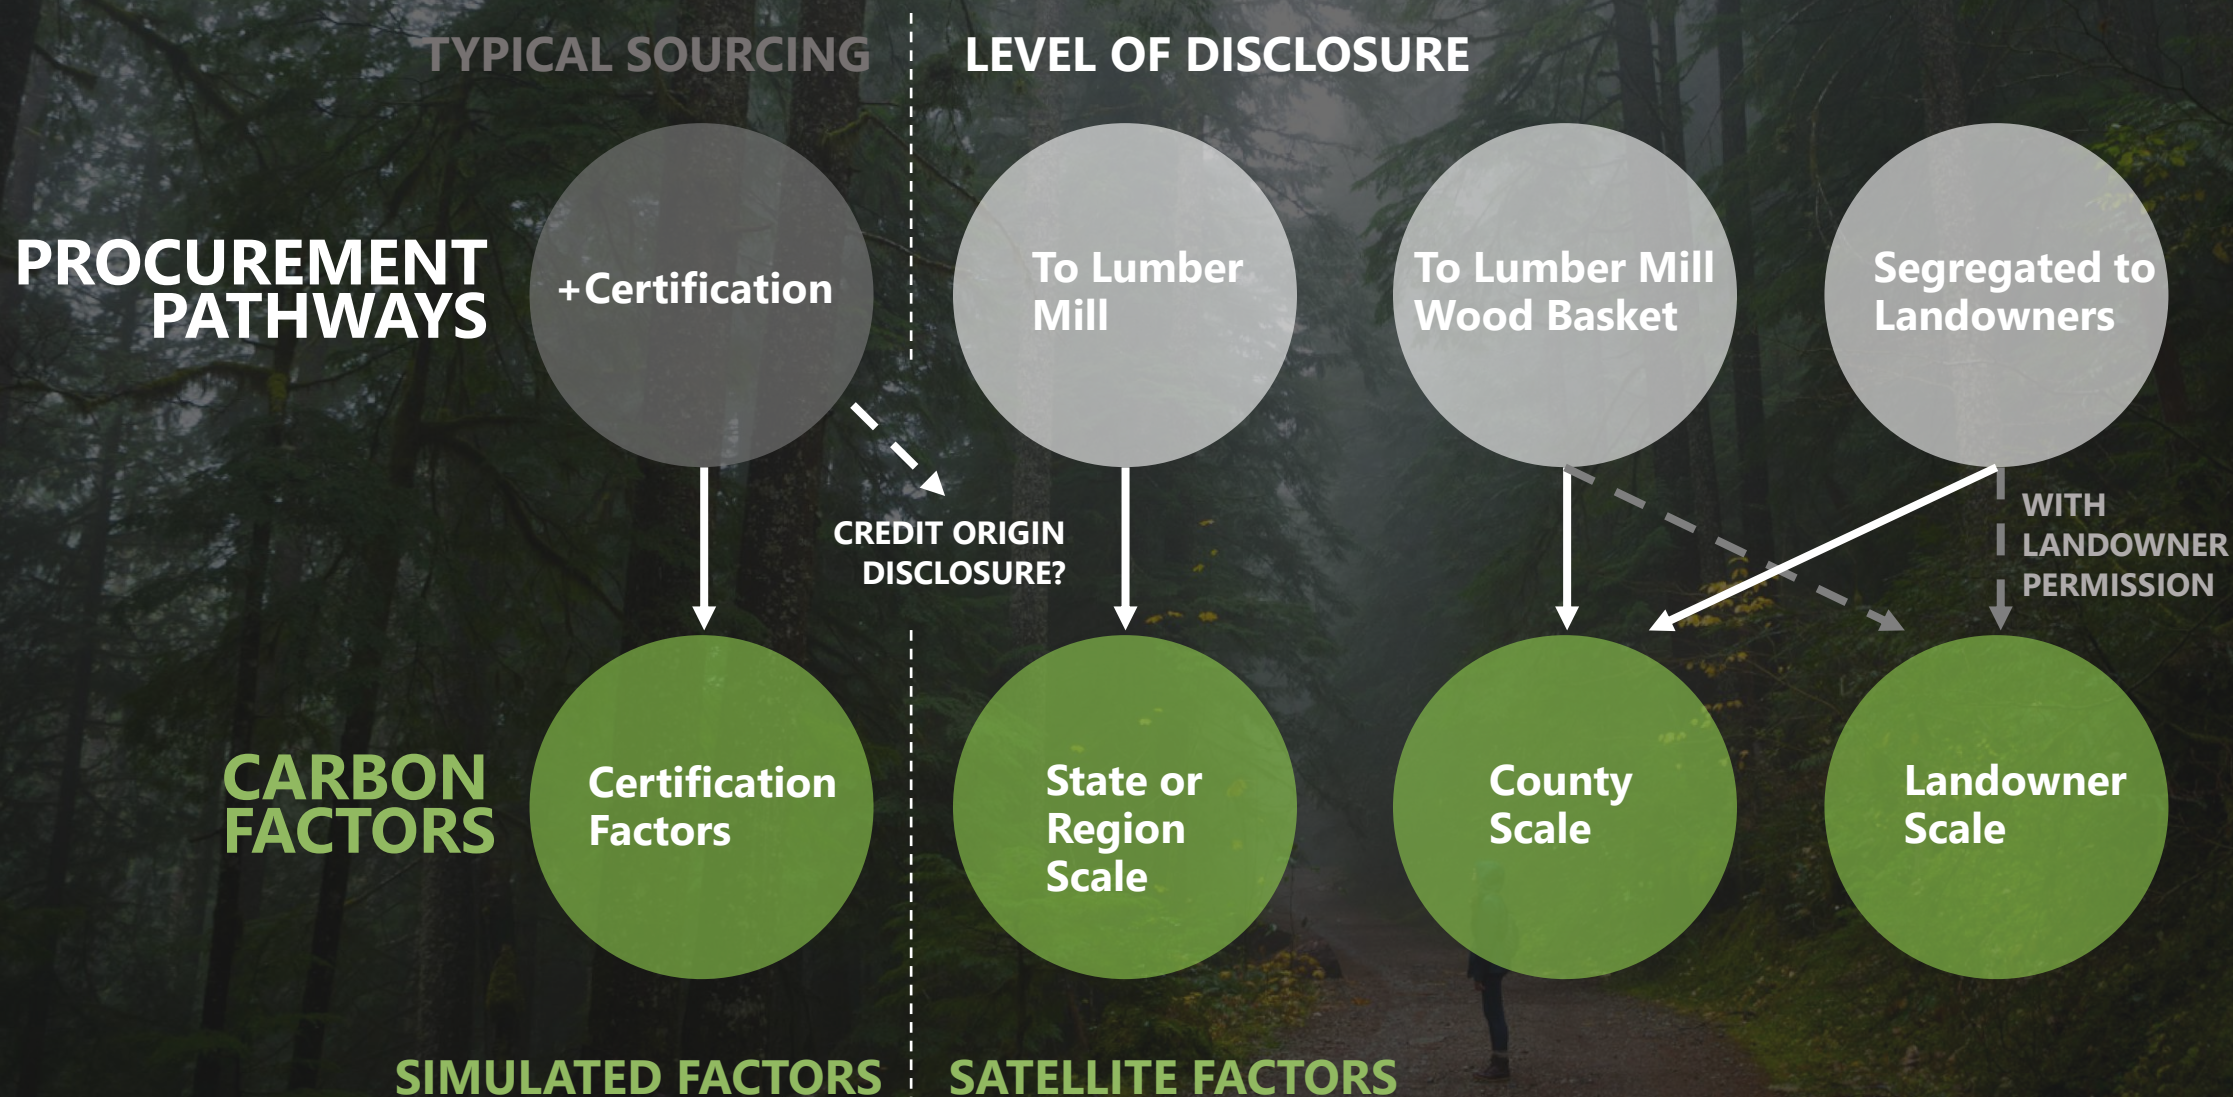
TYPICAL SOURCING

LEVEL OF DISCLOSURE

PROCUREMENT PATHWAYS

+Certification

To Lumber Mill

To Lumber Mill Wood Basket

Segregated to Landowners

CREDIT ORIGIN DISCLOSURE?

WITH LANDOWNER PERMISSION

CARBON FACTORS

Certification Factors

State or Region Scale

County Scale

Landowner Scale

SIMULATED FACTORS

SATELLITE FACTORS